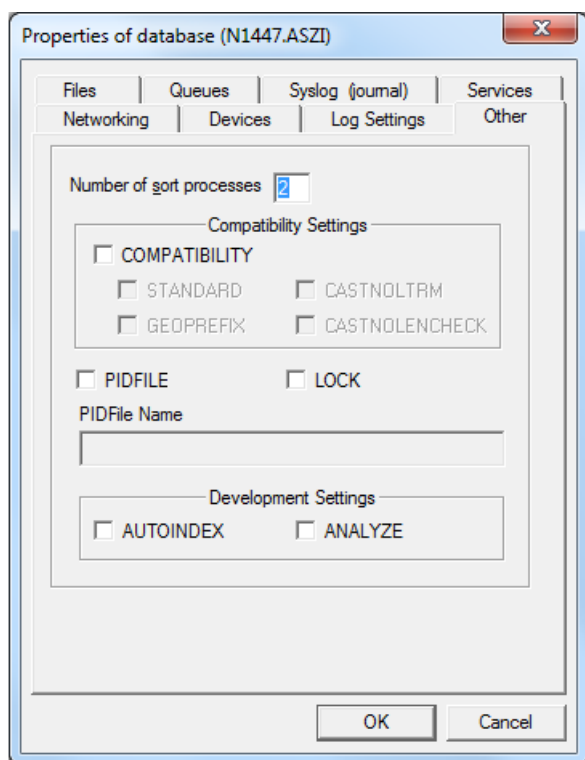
Properties of database (N1447.ASZI)

Files | Queues | Syslog (journal) | Services
Networking | Devices | Log Settings | Other

Number of sort processes 2

Compatibility Settings

COMPATIBILITY

STANDARD

CASTNOLTRM

GEOPREFIX

CASTNOLENCHECK

PIDFILE

LOCK

PIDFile Name

Development Settings

AUTOINDEX

ANALYZE

OK

Cancel